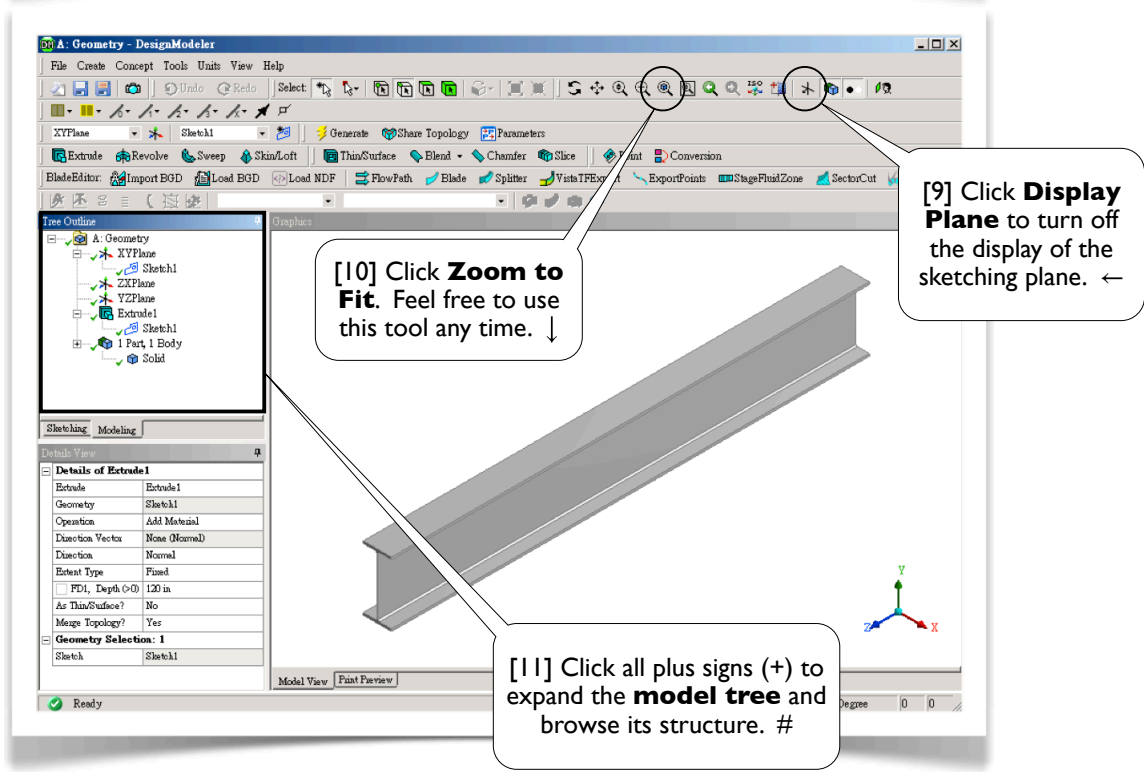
A: Geometry - DesignModeler

File Create Concept Tools Units View Help

Undo Redo Select:

XYPlane Sketch1 Generate Share Topology Parameters

Extrude Revolve Sweep Skin/Loft Thin/Surface Blend Chamfer Slice Point Conversion

BladeEditor: Import BGD Load BGD Load NDF FlowPath Blade Splitter VistaTFExport ExportPoints StageFluidZone SectorCut

Tree Outline

A: Geometry
XYPlane
Sketch1
ZXPlane
YZPlane
Extrude1
Sketch1
1 Part, 1 Body
Solid

Sketching Modeling

Details View

| Details of Extrude1 | |
|---|---|
| Extrude | Extrude1 |
| Geometry | Sketch1 |
| Operation | Add Material |
| Direction Vector | None (Normal) |
| Direction | Normal |
| Extent Type | Fixed |
| FD1, Depth (>0) | 120 in |
| As Thin/Surface? | No |
| Merge Topology? | Yes |
| Geometry Selection: 1 | |
| Sketch | Sketch1 |

Graphics

[10] Click **Zoom to Fit**. Feel free to use this tool any time. ↓

[9] Click **Display Plane** to turn off the display of the sketching plane. ←

[11] Click all plus signs (+) to expand the **model tree** and browse its structure. #

Y
Z
X

Model View Print Preview

Ready

Degree 0 0